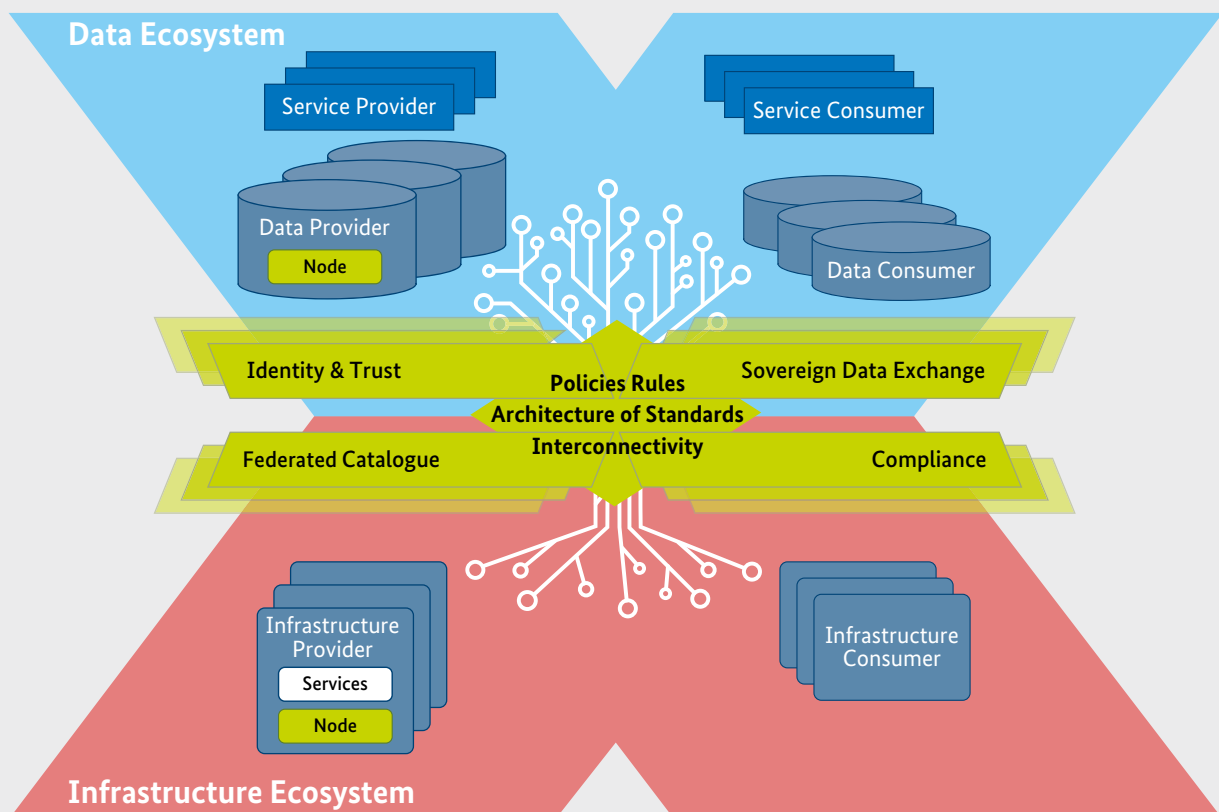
Data Ecosystem

Service Provider

Service Consumer

Data Provider

Node

Data Consumer

Identity & Trust

Policies Rules

Sovereign Data Exchange

Architecture of Standards

Interconnectivity

Federated Catalogue

Compliance

Infrastructure Provider

Services

Node

Infrastructure Consumer

Infrastructure Ecosystem